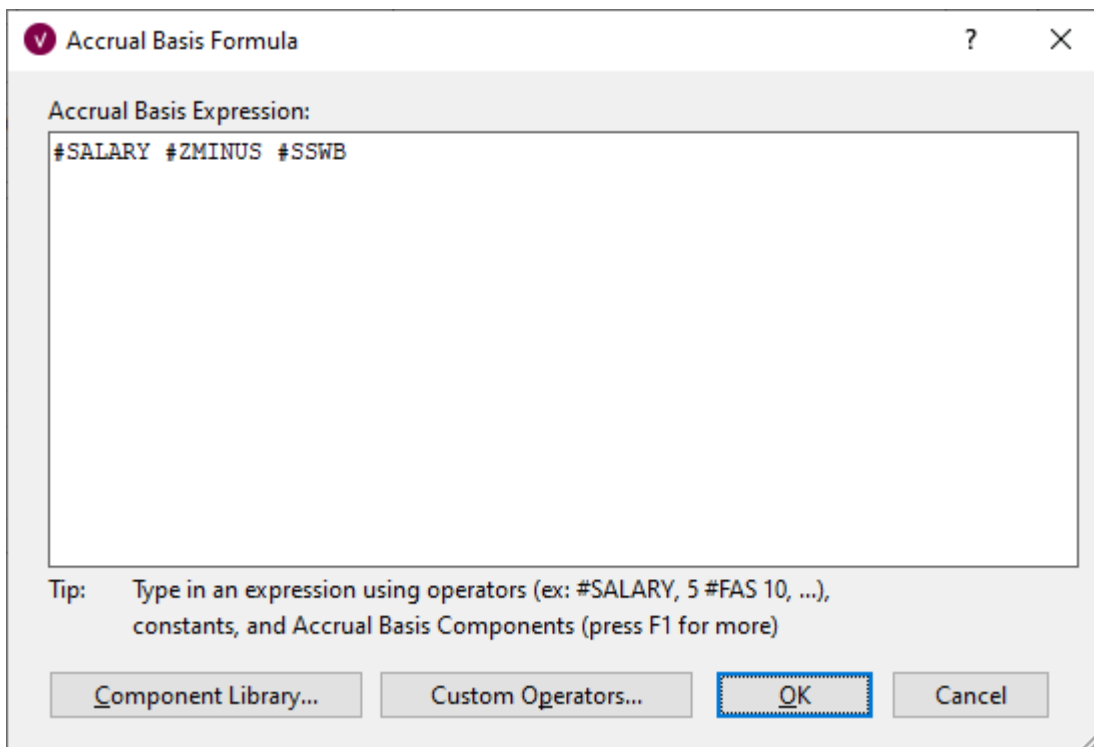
Accrual Basis Formula

?

X

Accrual Basis Expression:

#SALARY #ZMINUS #SSWB

Tip: Type in an expression using operators (ex: #SALARY, 5 #FAS 10, ...), constants, and Accrual Basis Components (press F1 for more)

Component Library...

Custom Operators...

OK

Cancel